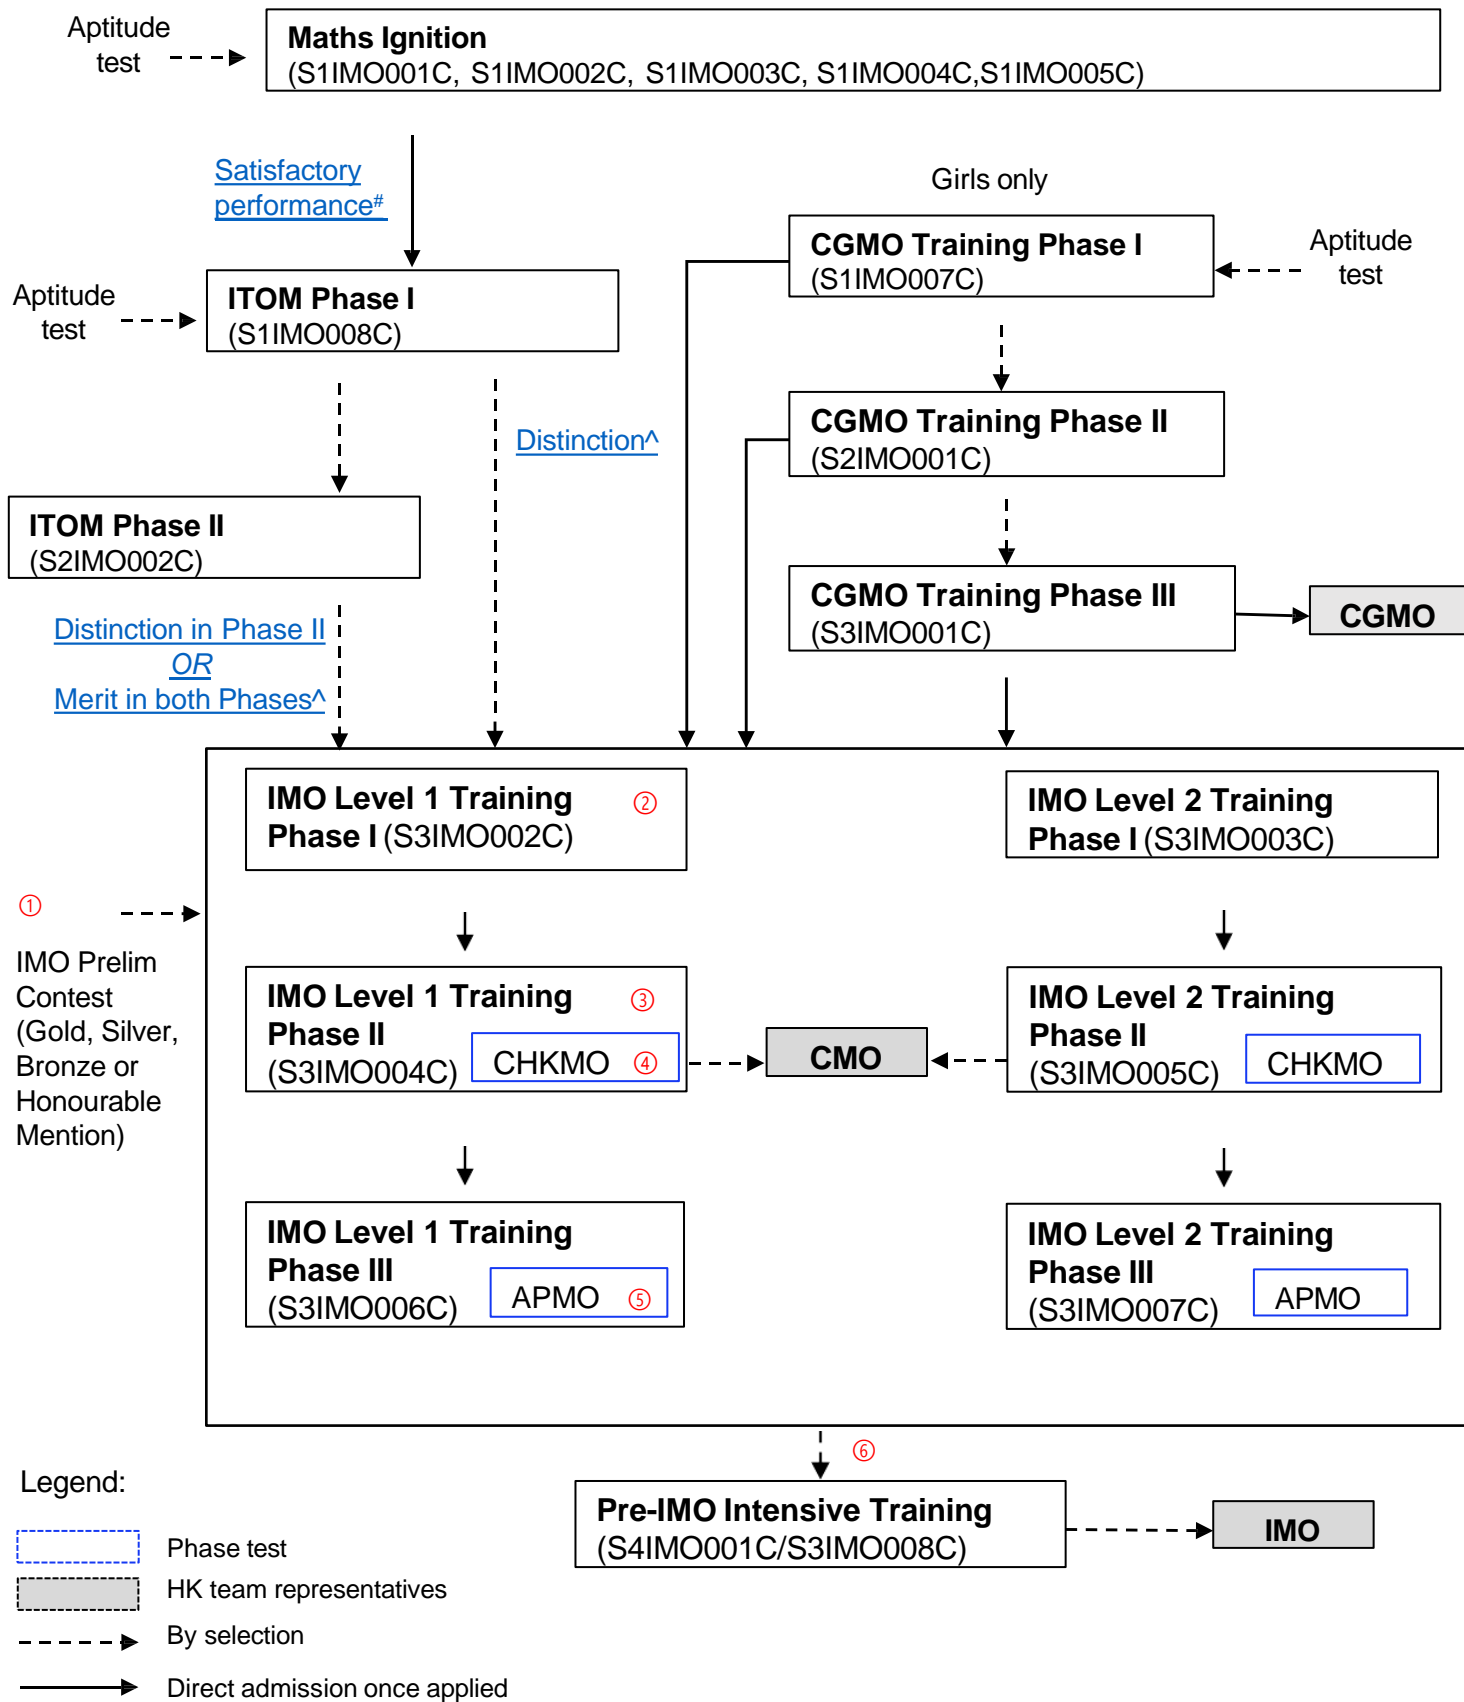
Aptitude test

Maths Ignition
(S1IMO001C, S1IMO002C, S1IMO003C, S1IMO004C,S1IMO005C)

Satisfactory performance#

Girls only

CGMO Training Phase I
(S1IMO007C)

Aptitude test

Aptitude test

ITOM Phase I
(S1IMO008C)

Distinction^

CGMO Training Phase II
(S2IMO001C)

ITOM Phase II
(S2IMO002C)

CGMO Training Phase III
(S3IMO001C)

CGMO

Distinction in Phase II
OR
Merit in both Phases^

IMO Level 1 Training Phase I (S3IMO002C) ②

IMO Level 2 Training Phase I (S3IMO003C)

①

IMO Prelim Contest (Gold, Silver, Bronze or Honourable Mention)

IMO Level 1 Training Phase II (S3IMO004C) ③
CHKMO ④

CMO

IMO Level 2 Training Phase II (S3IMO005C)
CHKMO

IMO Level 1 Training Phase III (S3IMO006C)
APMO ⑤

IMO Level 2 Training Phase III (S3IMO007C)
APMO

⑥

Legend:

Pre-IMO Intensive Training
(S4IMO001C/S3IMO008C)

IMO

Phase test
HK team representatives
By selection
Direct admission once applied